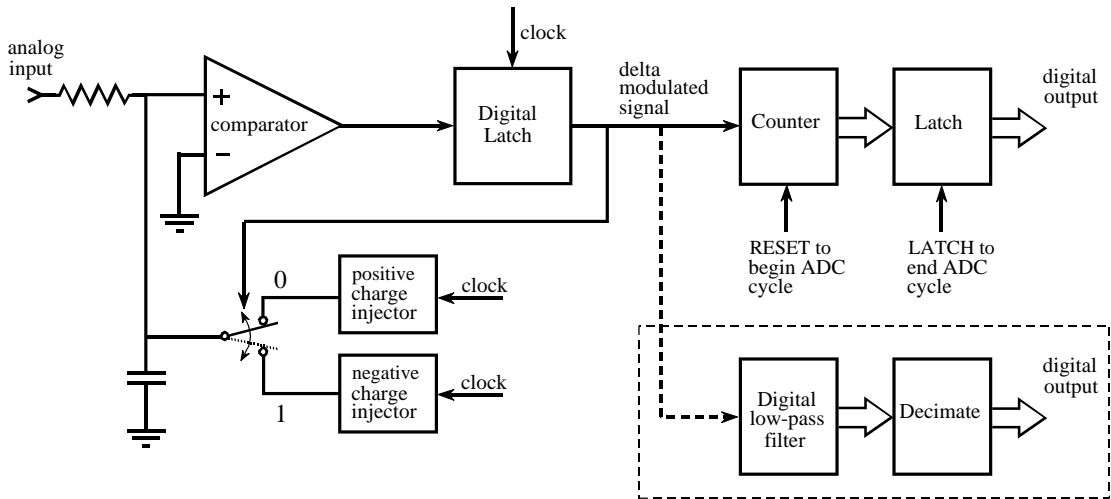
analog input

+

comparator

−

clock

Digital Latch

delta modulated signal

Counter

Latch

digital output

RESET to begin ADC cycle

LATCH to end ADC cycle

0

positive charge injector

clock

negative charge injector

clock

1

Digital low-pass filter

Decimate

digital output